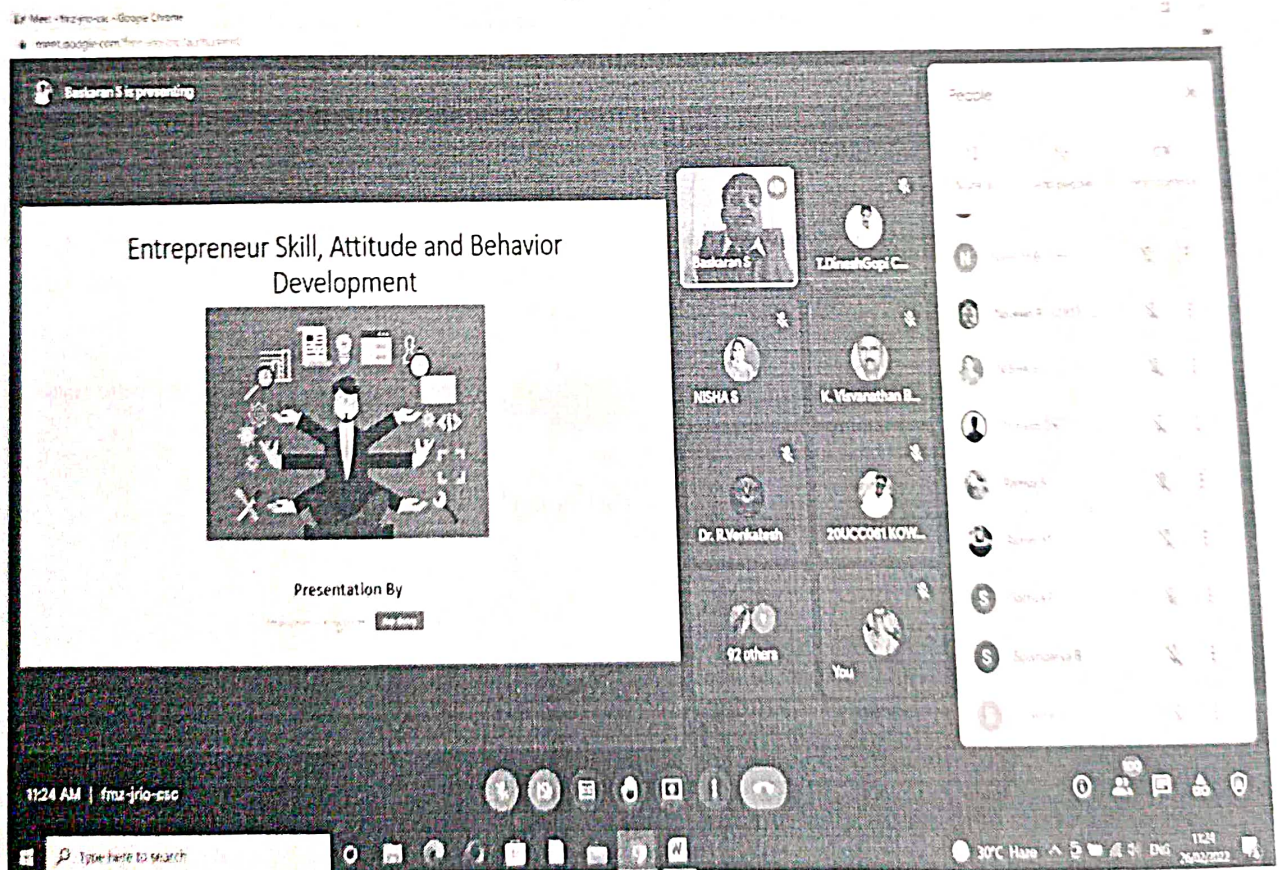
Meet - fmz-jrio-csc - Google Chrome

meet.google.com/fmz-jrio-csc

Baskaran S is presenting

People

Entrepreneur Skill, Attitude and Behavior Development

Presentation By

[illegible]

Baskaran S

T.Dinesh Gopi C...

NISHA S

K. Visvanathan B...

Dr. R.Venkatesh

20UCC001 KOW...

92 others

You

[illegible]

S

S

11:24 AM | fmz-jrio-csc

Type here to search

30°C Haze ENG 11:24 26/02/2022